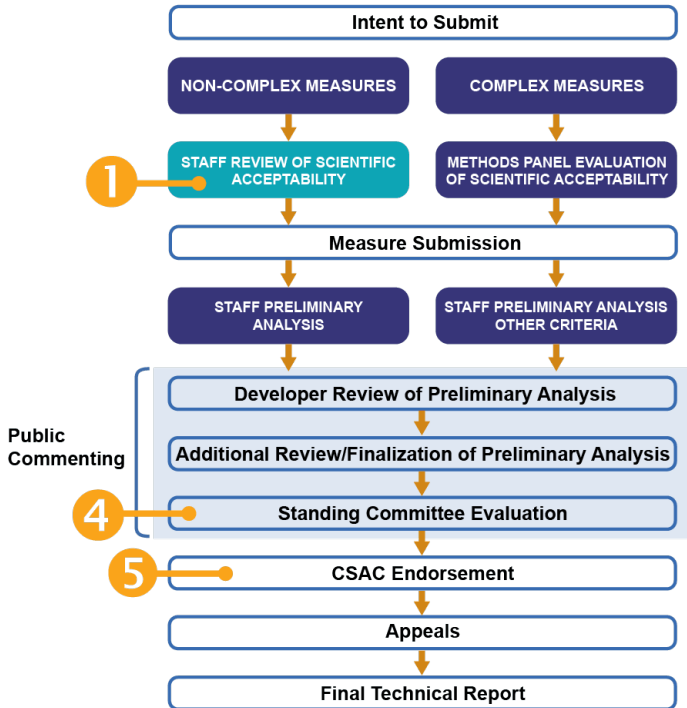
Intent to Submit

NON-COMPLEX MEASURES

COMPLEX MEASURES

1

STAFF REVIEW OF SCIENTIFIC ACCEPTABILITY

METHODS PANEL EVALUATION OF SCIENTIFIC ACCEPTABILITY

Measure Submission

STAFF PRELIMINARY ANALYSIS

STAFF PRELIMINARY ANALYSIS OTHER CRITERIA

Public Commenting

Developer Review of Preliminary Analysis

Additional Review/Finalization of Preliminary Analysis

4

Standing Committee Evaluation

5

CSAC Endorsement

Appeals

Final Technical Report